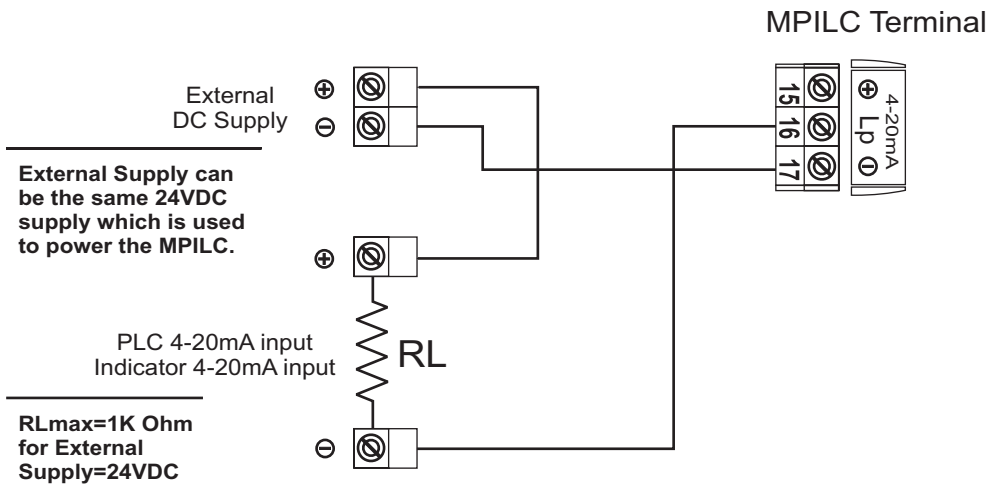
MPILC Terminal

External DC Supply

⊕

⊖

15

16

17

⊕ 4-20mA Lp ⊖

External Supply can be the same 24VDC supply which is used to power the MPILC.

⊕

PLC 4-20mA input
Indicator 4-20mA input

RL

RLmax=1K Ohm for External Supply=24VDC

⊖